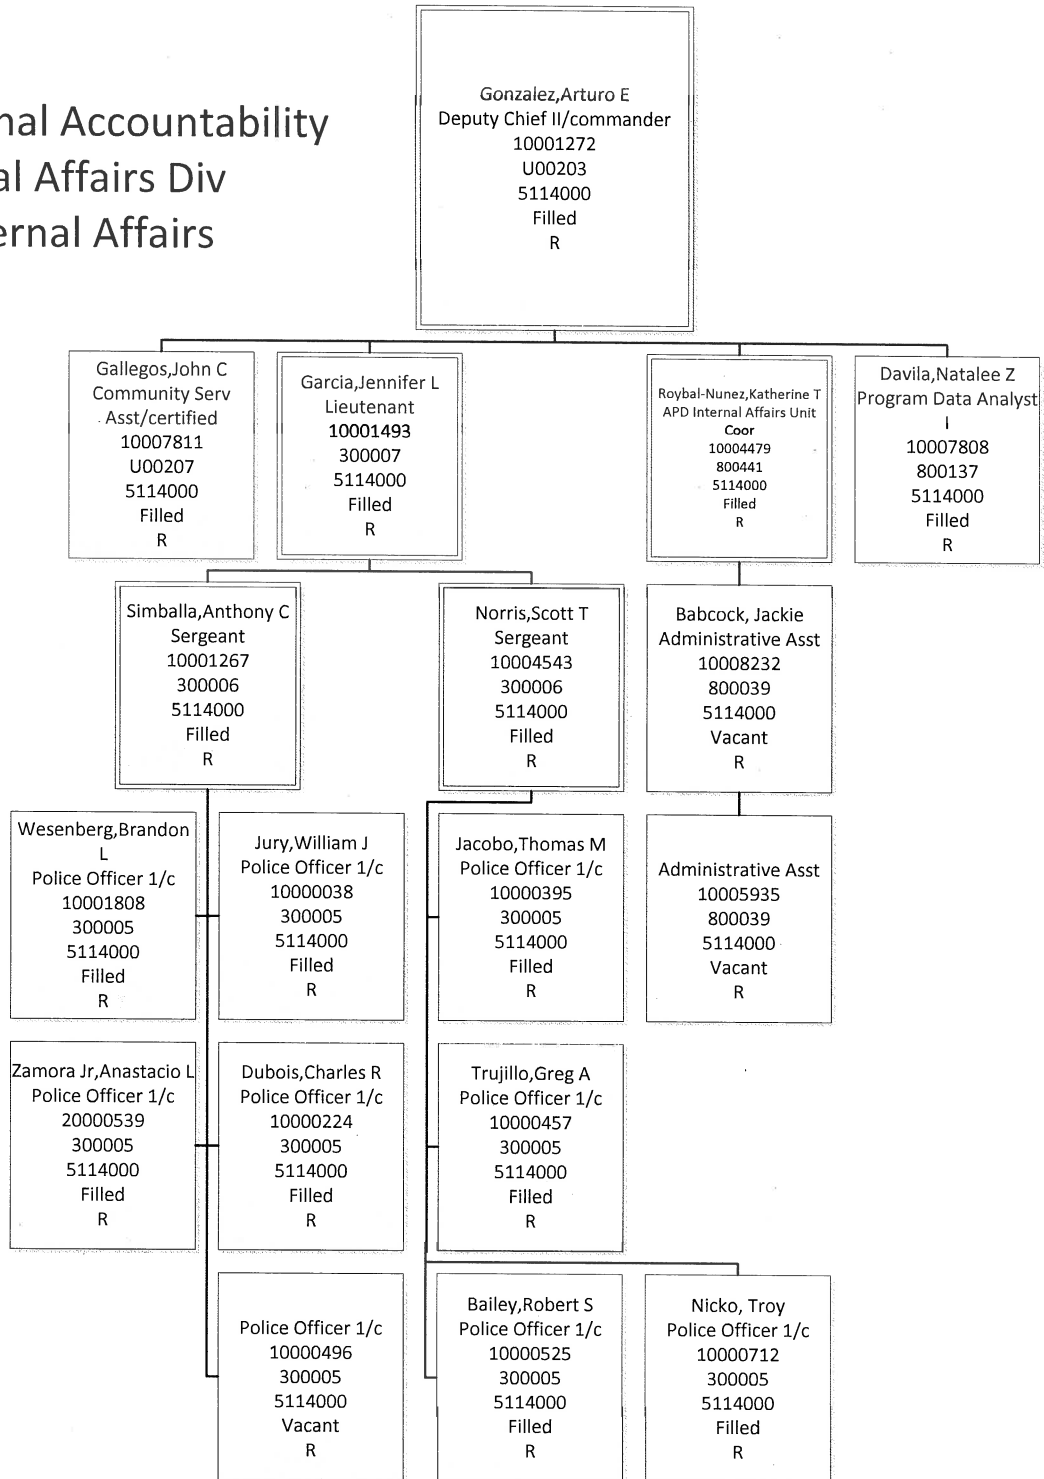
nal Accountability
al Affairs Div
ernal Affairs

Gonzalez,Arturo E
Deputy Chief II/commander
10001272
U00203
5114000
Filled
R

Gallegos,John C
Community Serv Asst/certified
10007811
U00207
5114000
Filled
R

Garcia,Jennifer L
Lieutenant
10001493
300007
5114000
Filled
R

Roybal-Nunez,Katherine T
APD Internal Affairs Unit Coor
10004479
800441
5114000
Filled
R

Davila,Natalee Z
Program Data Analyst I
10007808
800137
5114000
Filled
R

Simballa,Anthony C
Sergeant
10001267
300006
5114000
Filled
R

Norris,Scott T
Sergeant
10004543
300006
5114000
Filled
R

Babcock, Jackie
Administrative Asst
10008232
800039
5114000
Vacant
R

Wesenberg,Brandon L
Police Officer 1/c
10001808
300005
5114000
Filled
R

Jury,William J
Police Officer 1/c
10000038
300005
5114000
Filled
R

Jacobo,Thomas M
Police Officer 1/c
10000395
300005
5114000
Filled
R

Administrative Asst
10005935
800039
5114000
Vacant
R

Zamora Jr,Anastacio L
Police Officer 1/c
20000539
300005
5114000
Filled
R

Dubois,Charles R
Police Officer 1/c
10000224
300005
5114000
Filled
R

Trujillo,Greg A
Police Officer 1/c
10000457
300005
5114000
Filled
R

Police Officer 1/c
10000496
300005
5114000
Vacant
R

Bailey,Robert S
Police Officer 1/c
10000525
300005
5114000
Filled
R

Nicko, Troy
Police Officer 1/c
10000712
300005
5114000
Filled
R